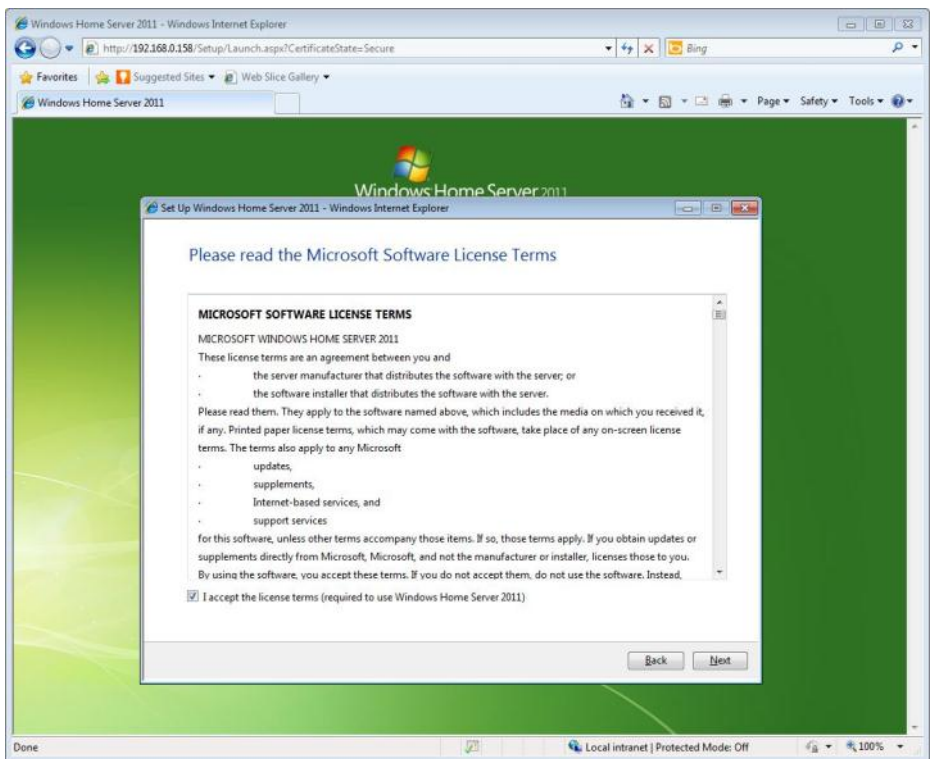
Windows Home Server 2011 - Windows Internet Explorer

http://192.168.0.158/Setup/Launch.aspx?CertificateState=Secure

Bing

Favorites | Suggested Sites ▾ Web Slice Gallery ▾

Windows Home Server 2011

Page ▾ Safety ▾ Tools ▾

Windows Home Server 2011

Set Up Windows Home Server 2011 - Windows Internet Explorer

Please read the Microsoft Software License Terms

MICROSOFT SOFTWARE LICENSE TERMS

MICROSOFT WINDOWS HOME SERVER 2011

These license terms are an agreement between you and

· the server manufacturer that distributes the software with the server; or

· the software installer that distributes the software with the server.

Please read them. They apply to the software named above, which includes the media on which you received it, if any. Printed paper license terms, which may come with the software, take place of any on-screen license terms. The terms also apply to any Microsoft

· updates,

· supplements,

· Internet-based services, and

· support services

for this software, unless other terms accompany those items. If so, those terms apply. If you obtain updates or supplements directly from Microsoft, Microsoft, and not the manufacturer or installer, licenses those to you.

By using the software, you accept these terms. If you do not accept them, do not use the software. Instead,

I accept the license terms (required to use Windows Home Server 2011)

Back Next

Done

Local intranet | Protected Mode: Off

100%